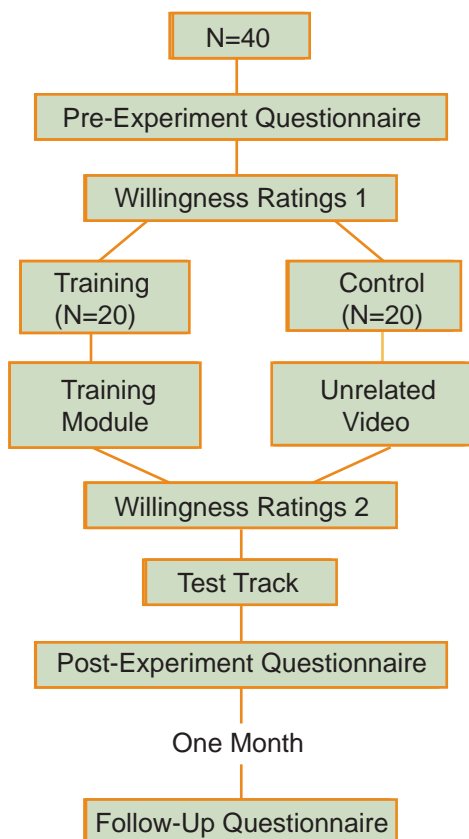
N=40

Pre-Experiment Questionnaire

Willingness Ratings 1

Training (N=20)

Control (N=20)

Training Module

Unrelated Video

Willingness Ratings 2

Test Track

Post-Experiment Questionnaire

One Month

Follow-Up Questionnaire